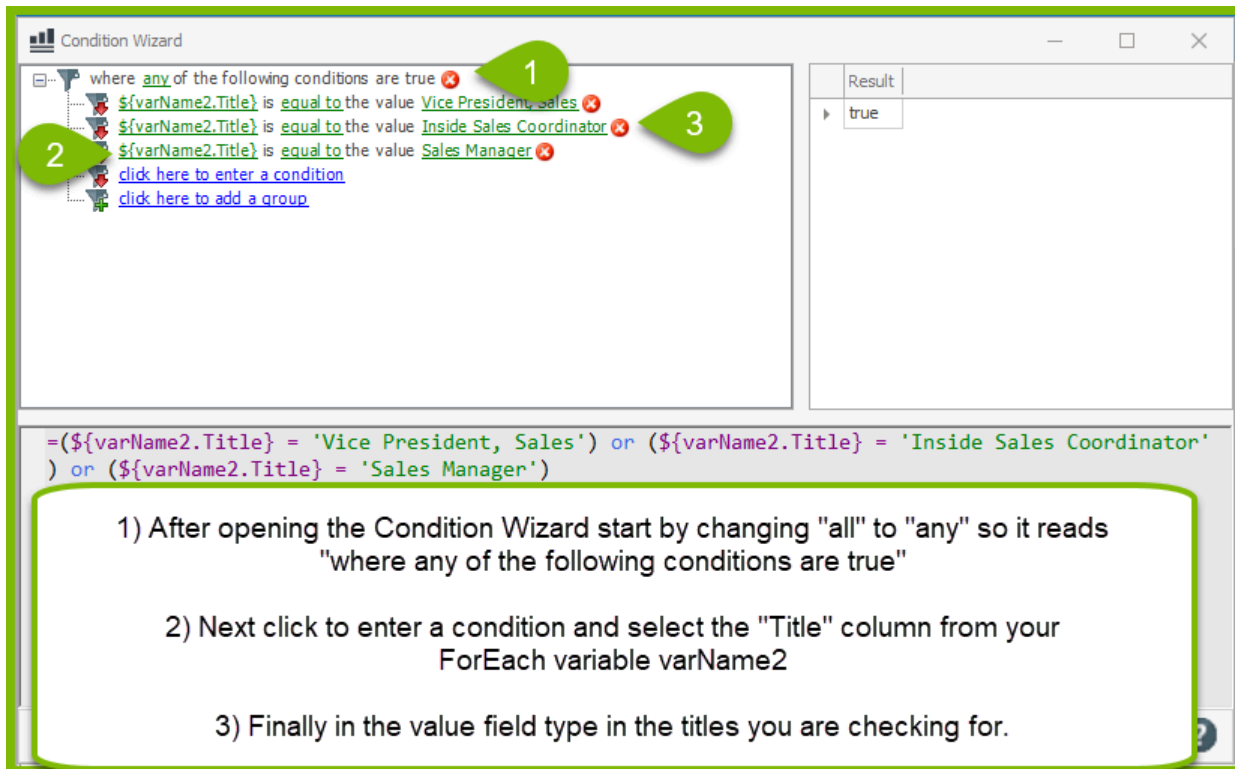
Condition Wizard

where any of the following conditions are true
1
${varName2.Title} is equal to the value Vice President, Sales
${varName2.Title} is equal to the value Inside Sales Coordinator
3
2
${varName2.Title} is equal to the value Sales Manager
click here to enter a condition
click here to add a group

| Result |
|---|
| true |

=(${varName2.Title} = 'Vice President, Sales') or (${varName2.Title} = 'Inside Sales Coordinator') or (${varName2.Title} = 'Sales Manager')

1) After opening the Condition Wizard start by changing "all" to "any" so it reads "where any of the following conditions are true"

2) Next click to enter a condition and select the "Title" column from your ForEach variable varName2

3) Finally in the value field type in the titles you are checking for.